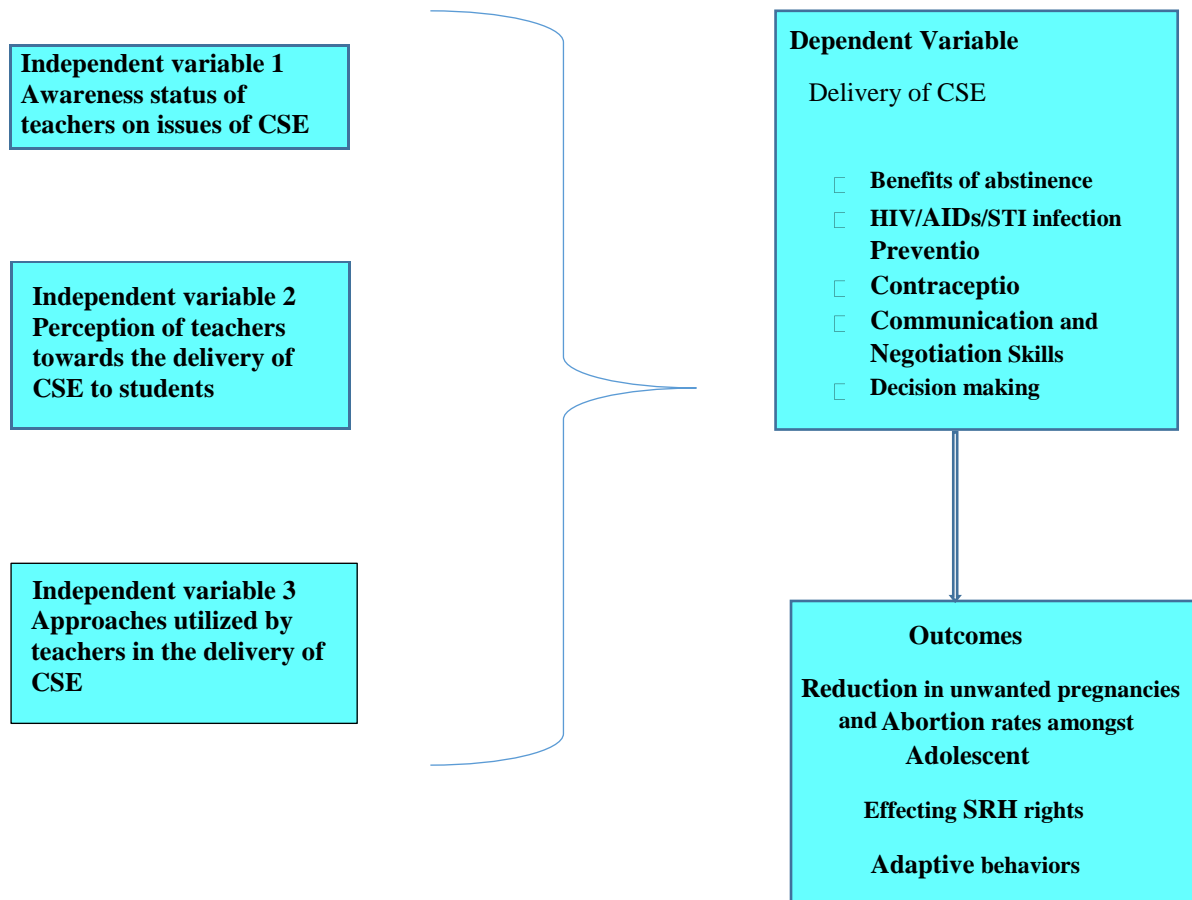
Independent variable 1
Awareness status of teachers on issues of CSE

Independent variable 2
Perception of teachers towards the delivery of CSE to students

Independent variable 3
Approaches utilized by teachers in the delivery of CSE

Dependent Variable

Delivery of CSE

Benefits of abstinence
HIV/AIDs/STI infection Preventio
Contraceptio
Communication and Negotiation Skills
Decision making

Outcomes

Reduction in unwanted pregnancies and Abortion rates amongst Adolescent

Effecting SRH rights

Adaptive behaviors